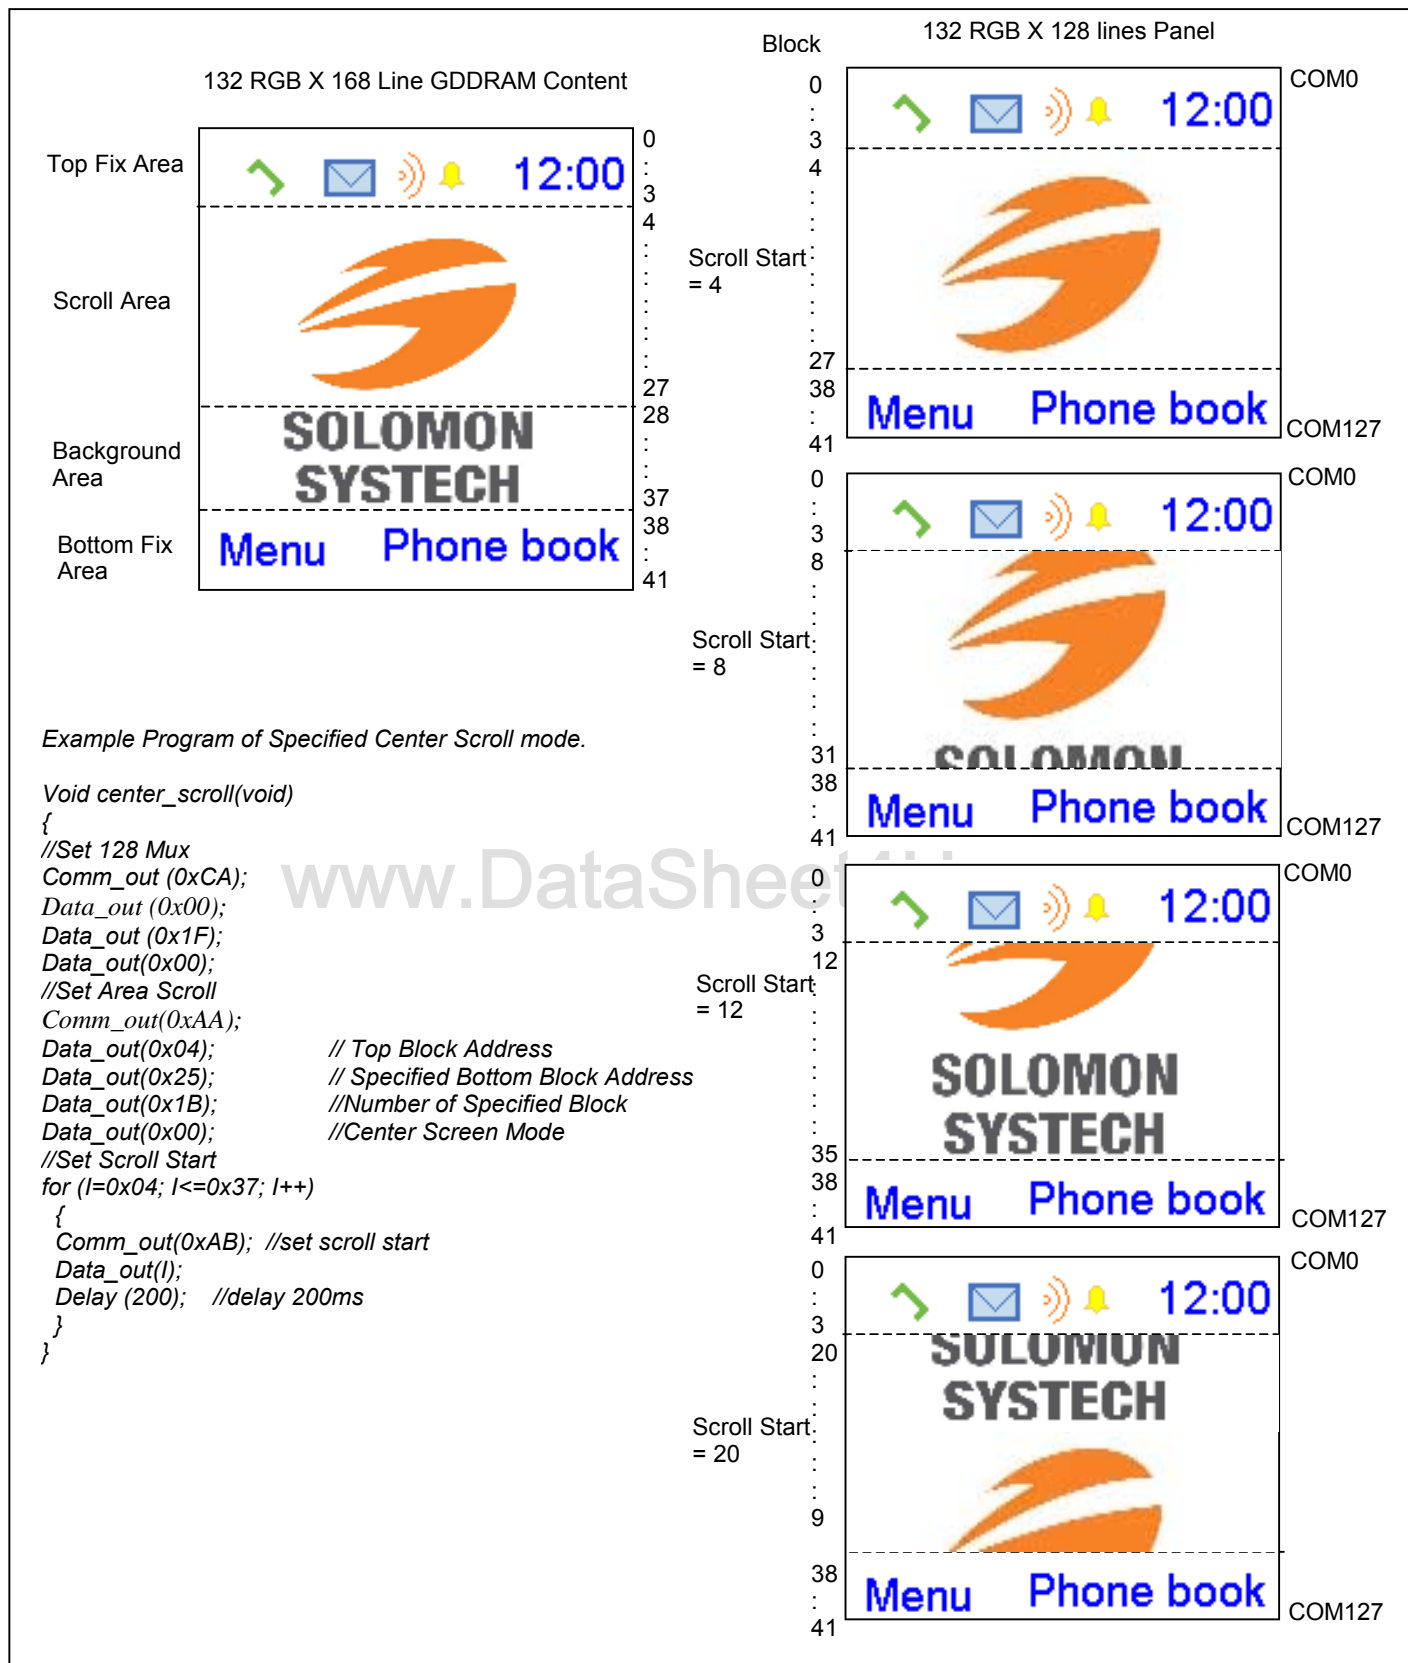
132 RGB X 168 Line GDDRAM Content

Top Fix Area

12:00

0
3
4

Scroll Area

27
28

Background Area

SOLOMON SYSTECH

37
38

Bottom Fix Area

Menu Phone book

41

Block

132 RGB X 128 lines Panel

0
3
4

12:00

COM0

Scroll Start = 4

27
38

Menu Phone book

41

COM127

0
3
8

12:00

COM0

Scroll Start = 8

31
38

Menu Phone book

41

COM127

0
3
12

12:00

COM0

Scroll Start = 12

SOLOMON SYSTECH

35
38

Menu Phone book

41

COM127

0
3
20

12:00

COM0

SOLOMON SYSTECH

Scroll Start = 20

9
38

Menu Phone book

41

COM127

Example Program of Specified Center Scroll mode.

Void center_scroll(void)
{
//Set 128 Mux
Comm_out (0xCA);
Data_out (0x00);
Data_out (0x1F);
Data_out(0x00);
//Set Area Scroll
Comm_out(0xAA);
Data_out(0x04); // Top Block Address
Data_out(0x25); // Specified Bottom Block Address
Data_out(0x1B); //Number of Specified Block
Data_out(0x00); //Center Screen Mode
//Set Scroll Start
for (I=0x04; I<=0x37; I++)
{
Comm_out(0xAB); //set scroll start
Data_out(I);
Delay (200); //delay 200ms
}
}

www.DataSheet4U